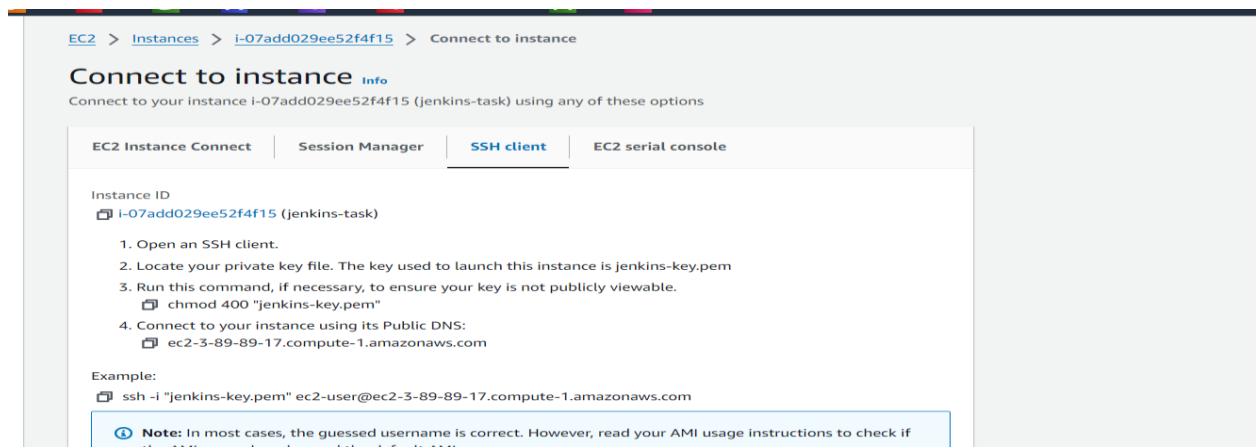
EC2 > Instances > i-07add029ee52f4f15 > Connect to instance

Connect to instance Info

Connect to your instance i-07add029ee52f4f15 (jenkins-task) using any of these options

EC2 Instance Connect | Session Manager | SSH client | EC2 serial console

Instance ID

i-07add029ee52f4f15 (jenkins-task)

1. Open an SSH client.
2. Locate your private key file. The key used to launch this instance is jenkins-key.pem
3. Run this command, if necessary, to ensure your key is not publicly viewable.
chmod 400 "jenkins-key.pem"
4. Connect to your instance using its Public DNS:
ec2-3-89-89-17.compute-1.amazonaws.com

Example:

ssh -i "jenkins-key.pem" ec2-user@ec2-3-89-89-17.compute-1.amazonaws.com

Note: In most cases, the guessed username is correct. However, read your AMI usage instructions to check if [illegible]